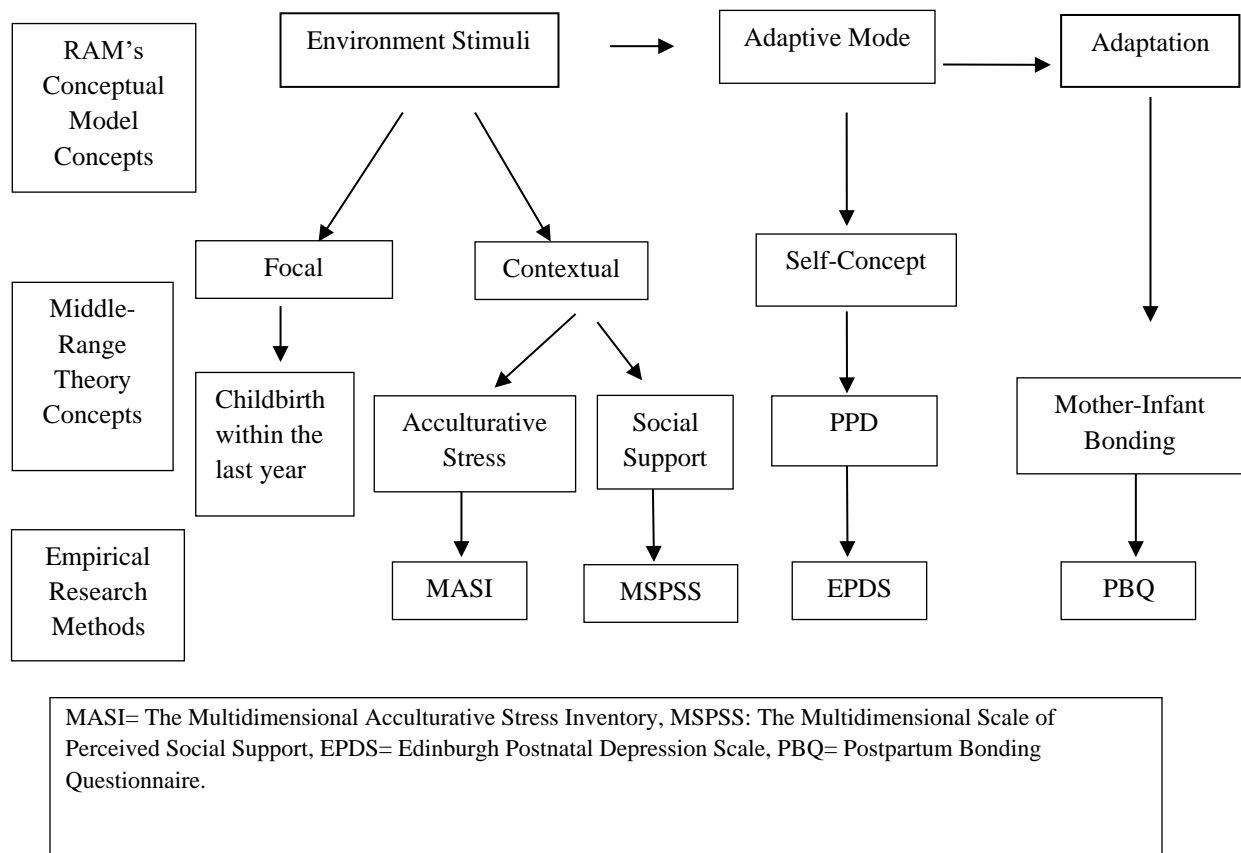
RAM's Conceptual Model Concepts

Environment Stimuli

Adaptive Mode

Adaptation

Focal

Contextual

Self-Concept

Middle-Range Theory Concepts

Childbirth within the last year

Acculturative Stress

Social Support

PPD

Mother-Infant Bonding

Empirical Research Methods

MASI

MSPSS

EPDS

PBQ

MASI= The Multidimensional Acculturative Stress Inventory, MSPSS: The Multidimensional Scale of Perceived Social Support, EPDS= Edinburgh Postnatal Depression Scale, PBQ= Postpartum Bonding Questionnaire.